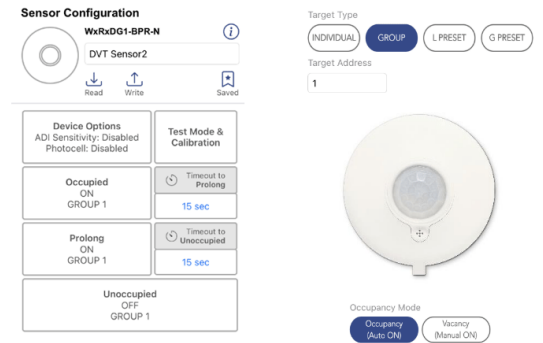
Sensor Configuration

WxRxDG1-BPR-N

DVT Sensor2

Read Write Saved

Device Options
ADI Sensitivity: Disabled
Photocell: Disabled

Test Mode & Calibration

Occupied
ON
GROUP 1

Timeout to Prolong
15 sec

Prolong
ON
GROUP 1

Timeout to Unoccupied
15 sec

Unoccupied
OFF
GROUP 1

Target Type

INDIVIDUAL GROUP L PRESET G PRESET

Target Address

1

Occupancy Mode

Occupancy (Auto ON) Vacancy (Manual ON)